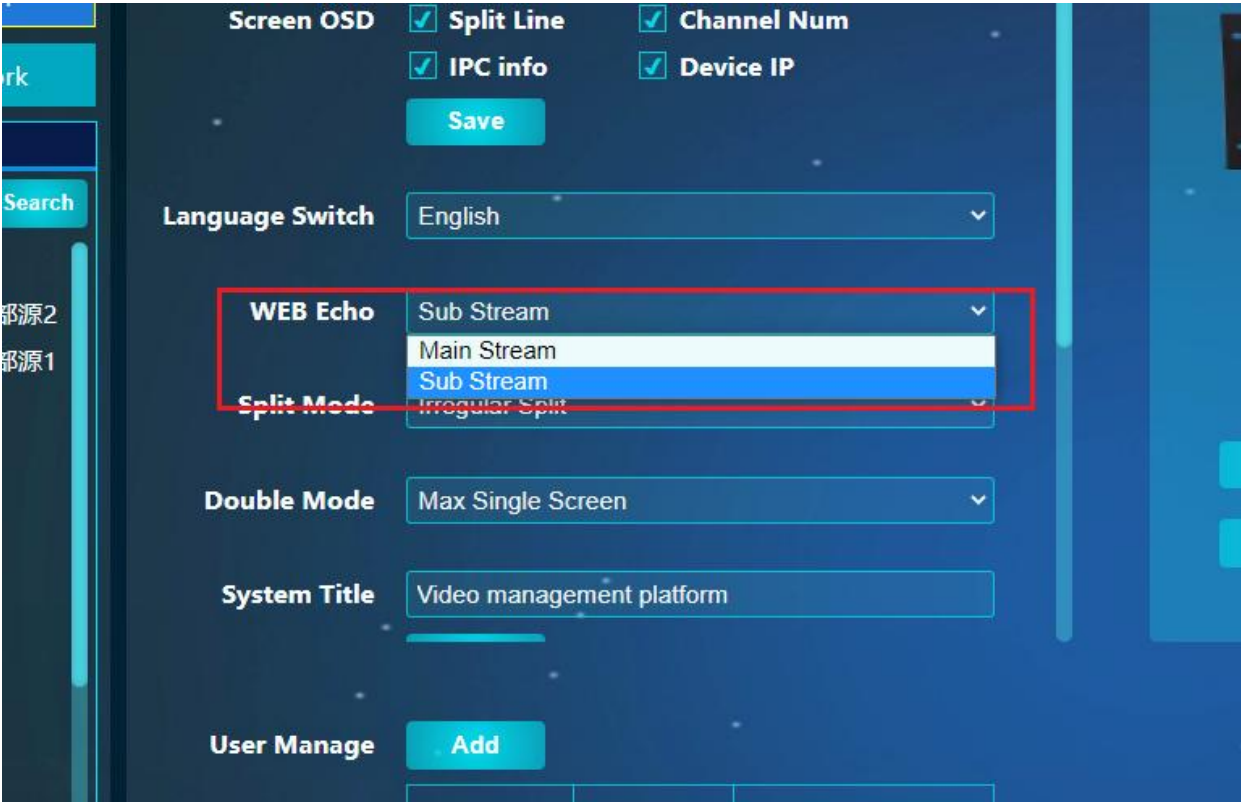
rk

Search

部源2
部源1

Screen OSD
Split Line
Channel Num
IPC info
Device IP
Save

Language Switch
English

WEB Echo
Sub Stream
Main Stream
Sub Stream

Split Mode
Irregular Split

Double Mode
Max Single Screen

System Title
Video management platform

User Manage
Add